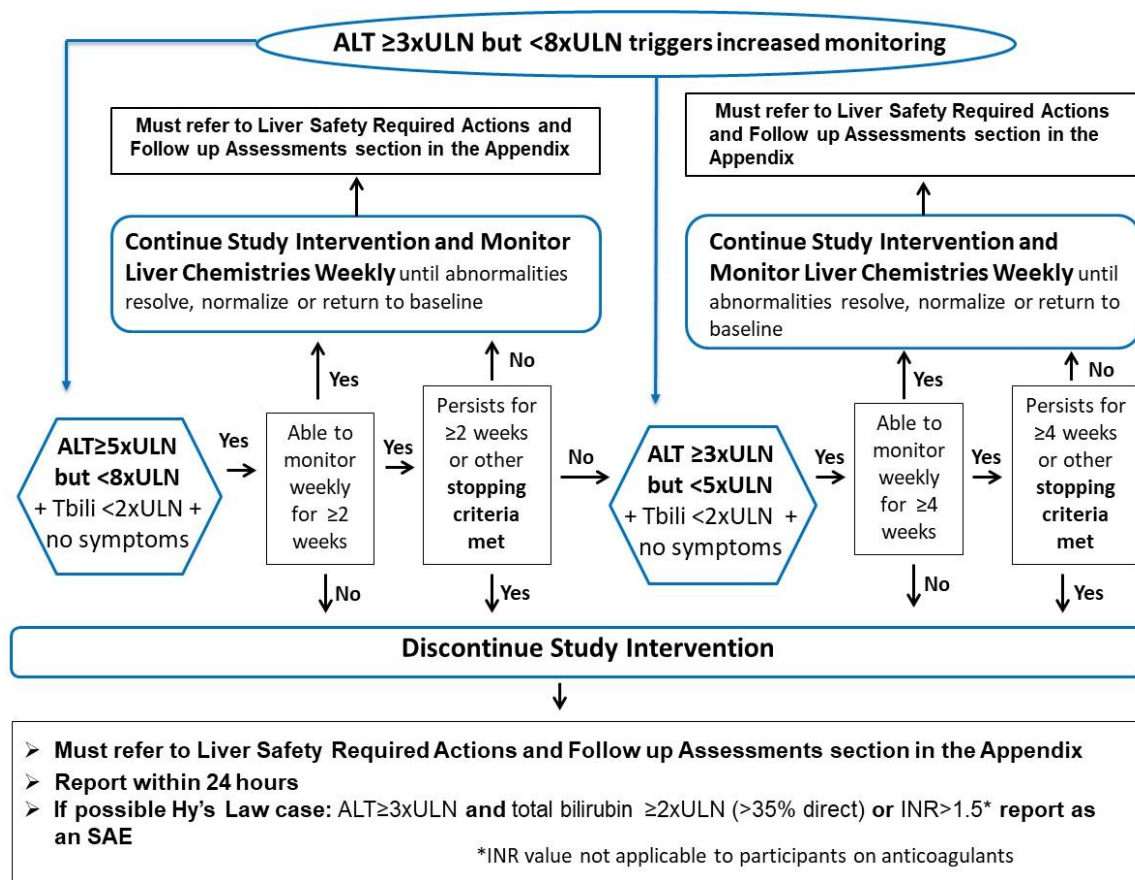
ALT ≥3xULN but <8xULN triggers increased monitoring

Must refer to Liver Safety Required Actions and Follow up Assessments section in the Appendix

Continue Study Intervention and Monitor Liver Chemistries Weekly until abnormalities resolve, normalize or return to baseline

Yes

No

ALT≥5xULN but <8xULN + Tbili <2xULN + no symptoms

Yes

Able to monitor weekly for ≥2 weeks

Yes

Persists for ≥2 weeks or other stopping criteria met

No

No

Yes

Must refer to Liver Safety Required Actions and Follow up Assessments section in the Appendix

Continue Study Intervention and Monitor Liver Chemistries Weekly until abnormalities resolve, normalize or return to baseline

Yes

No

ALT ≥3xULN but <5xULN + Tbili <2xULN + no symptoms

Yes

Able to monitor weekly for ≥4 weeks

Yes

Persists for ≥4 weeks or other stopping criteria met

No

Yes

Discontinue Study Intervention

➢ Must refer to Liver Safety Required Actions and Follow up Assessments section in the Appendix
➢ Report within 24 hours
➢ If possible Hy's Law case: ALT≥3xULN and total bilirubin ≥2xULN (>35% direct) or INR>1.5* report as an SAE

*INR value not applicable to participants on anticoagulants